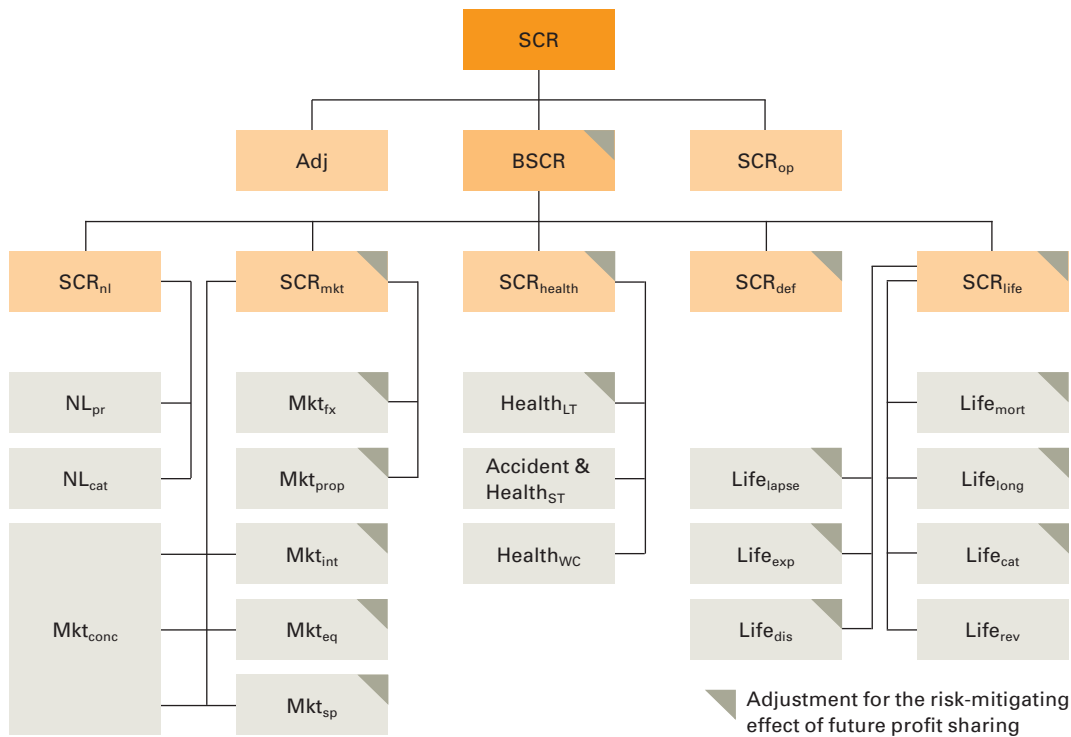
SCR

Adj

BSCR

$SCR_{op}$

$SCR_{nl}$

$SCR_{mkt}$

$SCR_{health}$

$SCR_{def}$

$SCR_{life}$

$NL_{pr}$

$NL_{cat}$

$Mkt_{conc}$

$Mkt_{fx}$

$Mkt_{prop}$

$Mkt_{int}$

$Mkt_{eq}$

$Mkt_{sp}$

$Health_{LT}$

Accident & $Health_{ST}$

$Health_{WC}$

$Life_{lapse}$

$Life_{exp}$

$Life_{dis}$

$Life_{mort}$

$Life_{long}$

$Life_{cat}$

$Life_{rev}$

Adjustment for the risk-mitigating effect of future profit sharing